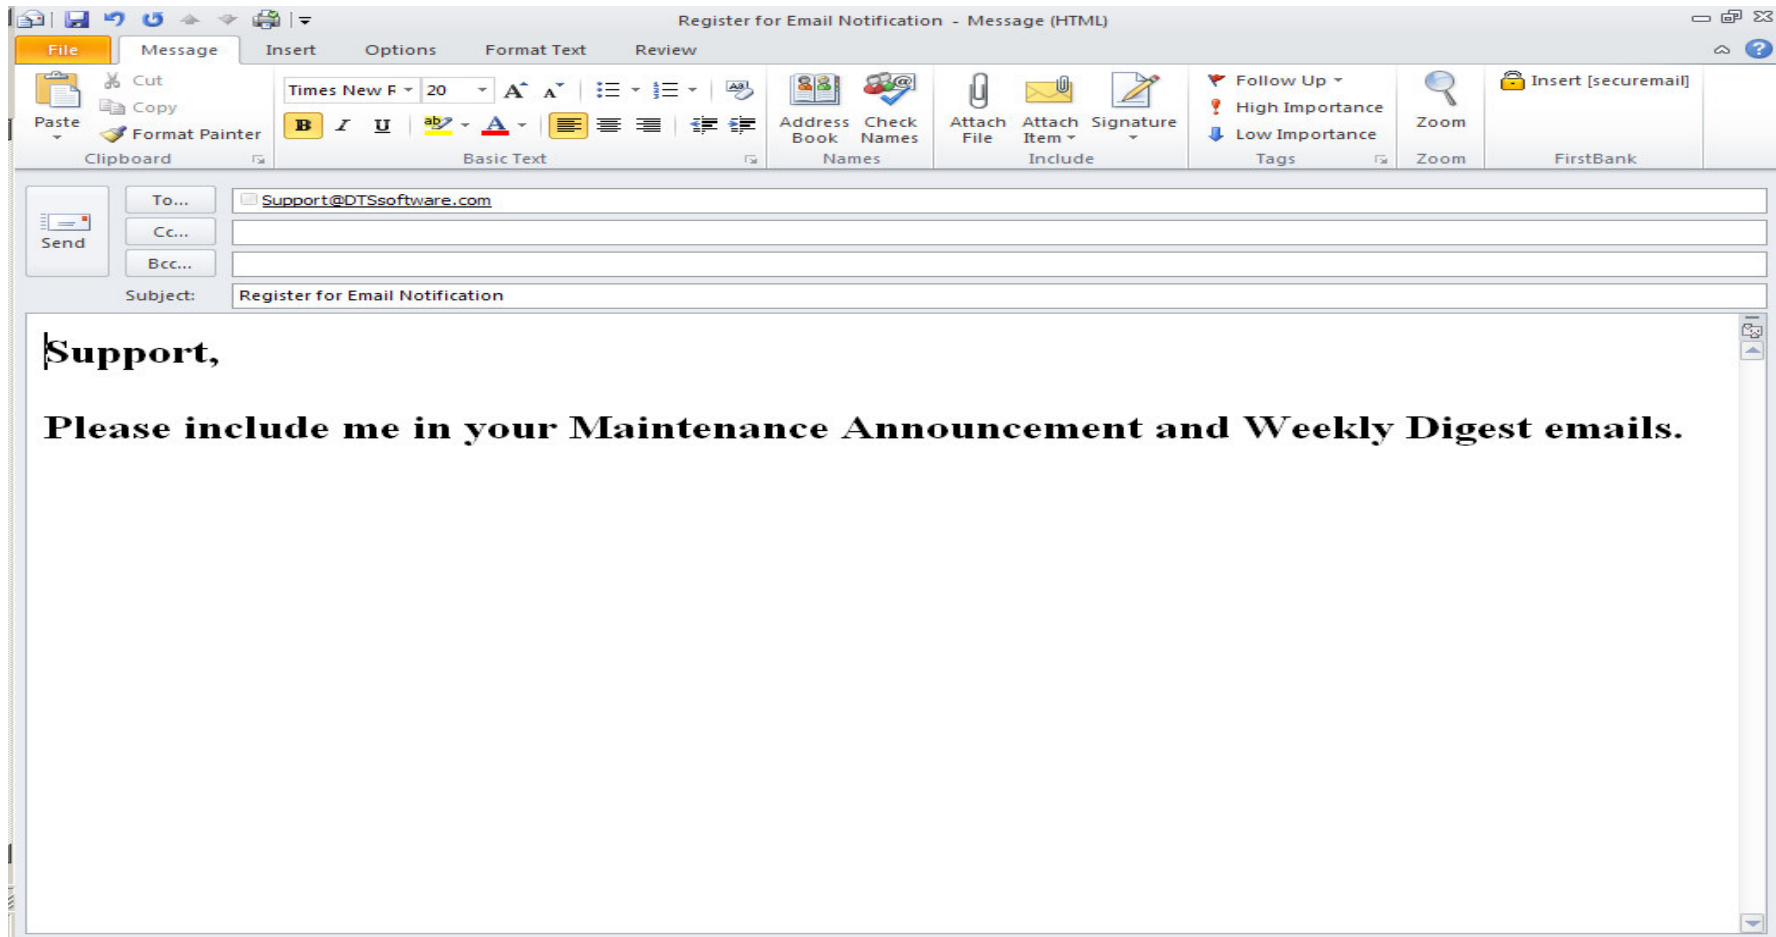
Register for Email Notification - Message (HTML)

File Message Insert Options Format Text Review

Paste
Cut
Copy
Format Painter
Clipboard

Times New F 20
B I U
Basic Text

Address Book
Check Names
Names

Attach File
Attach Item
Signature
Include

Follow Up
High Importance
Low Importance
Tags

Zoom
Zoom

Insert [securemail]
FirstBank

Send
To...
Support@DTSsoftware.com
Cc...
Bcc...
Subject:
Register for Email Notification

Support,

Please include me in your Maintenance Announcement and Weekly Digest emails.